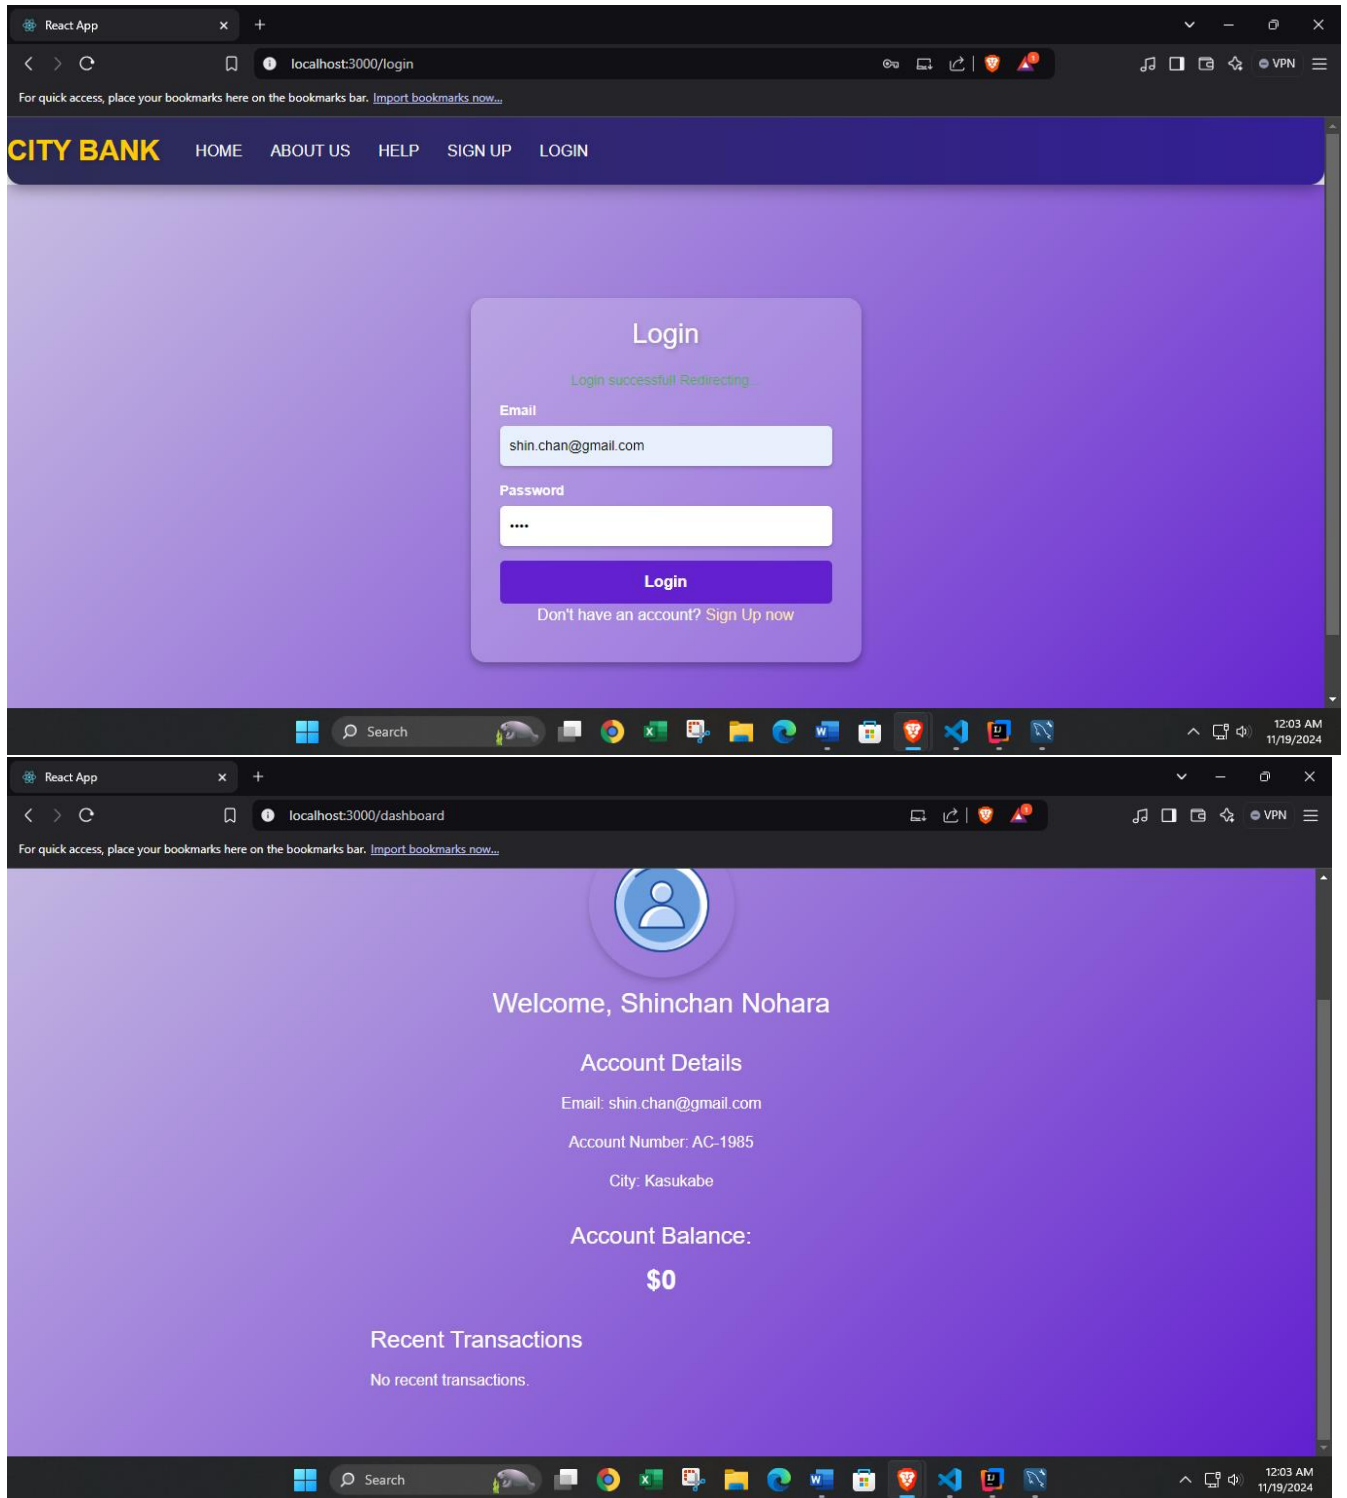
React App

localhost:3000/login

VPN

For quick access, place your bookmarks here on the bookmarks bar. Import bookmarks now...

CITY BANK HOME ABOUT US HELP SIGN UP LOGIN

Login

Login successful! Redirecting...

Email

shin.chan@gmail.com

Password

••••

Login

Don't have an account? Sign Up now

Search

12:03 AM
11/19/2024

React App

localhost:3000/dashboard

VPN

For quick access, place your bookmarks here on the bookmarks bar. Import bookmarks now...

Welcome, Shinchan Nohara

Account Details

Email: shin.chan@gmail.com

Account Number: AC-1985

City: Kasukabe

Account Balance:

$0

Recent Transactions

No recent transactions.

Search

12:03 AM
11/19/2024